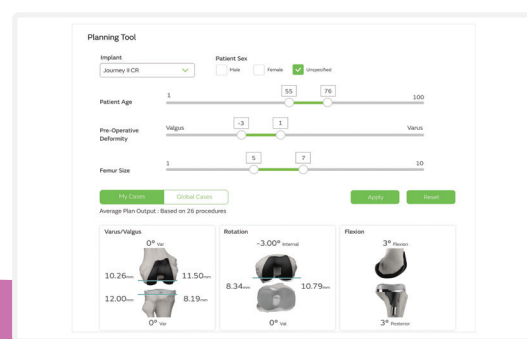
Planning Tool

Implant
Journey II CR

Patient Sex
Male
Female
Unspecified

Patient Age
1
55
76
100

Pre-Operative Deformity
Valgus
-3
1
Varus

Femur Size
1
5
7
10

My Cases
Global Cases

Apply
Reset

Average Plan Output : Based on 26 procedures

Varus/Valgus
0° Var
10.26mm
11.50mm
12.00mm
8.19mm
0° Var

Rotation
-3.00° Internal
8.34mm
10.79mm
0° Val

Flexion
3° Flexion
3° Posterior